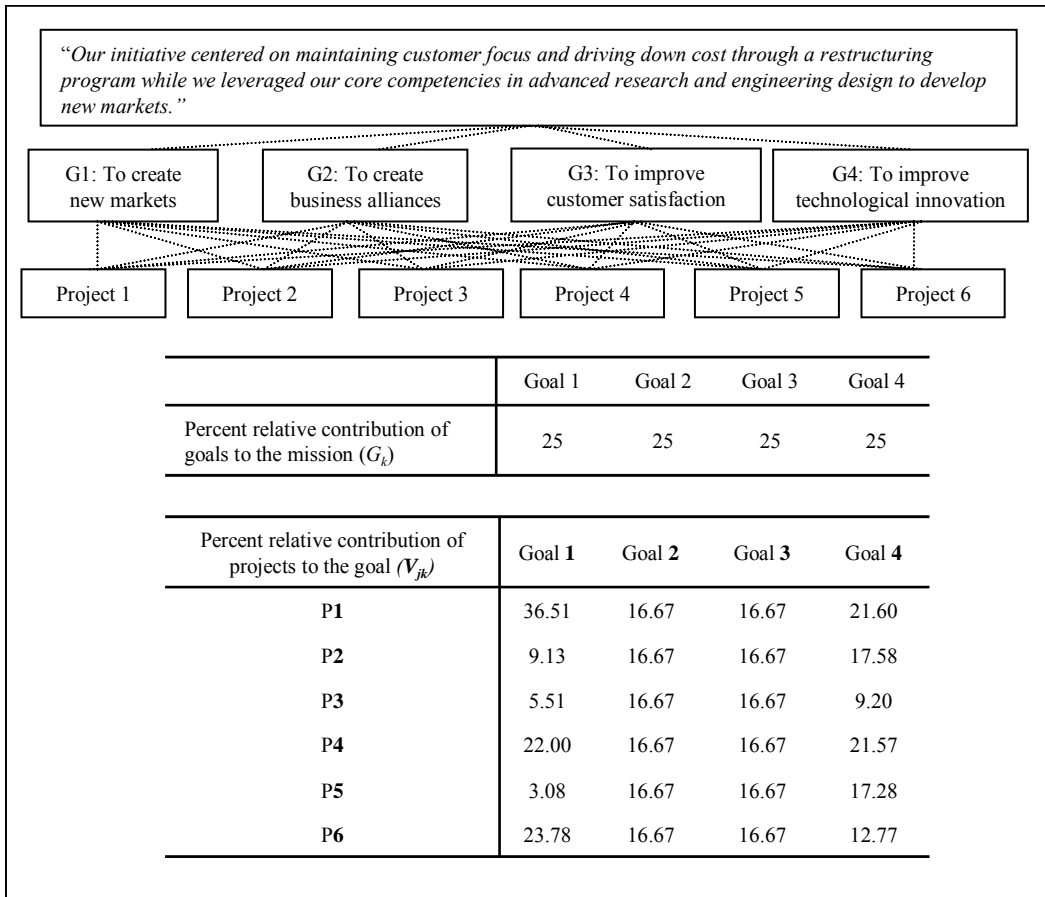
"*Our initiative centered on maintaining customer focus and driving down cost through a restructuring program while we leveraged our core competencies in advanced research and engineering design to develop new markets."*

G1: To create new markets

G2: To create business alliances

G3: To improve customer satisfaction

G4: To improve technological innovation

Project 1

Project 2

Project 3

Project 4

Project 5

Project 6

| | Goal 1 | Goal 2 | Goal 3 | Goal 4 |
|---|---|---|---|---|
| Percent relative contribution of goals to the mission ($G_k$) | 25 | 25 | 25 | 25 |

| Percent relative contribution of projects to the goal ($V_{jk}$) | Goal **1** | Goal **2** | Goal **3** | Goal **4** |
|---|---|---|---|---|
| P**1** | 36.51 | 16.67 | 16.67 | 21.60 |
| P**2** | 9.13 | 16.67 | 16.67 | 17.58 |
| P**3** | 5.51 | 16.67 | 16.67 | 9.20 |
| P**4** | 22.00 | 16.67 | 16.67 | 21.57 |
| P**5** | 3.08 | 16.67 | 16.67 | 17.28 |
| P**6** | 23.78 | 16.67 | 16.67 | 12.77 |